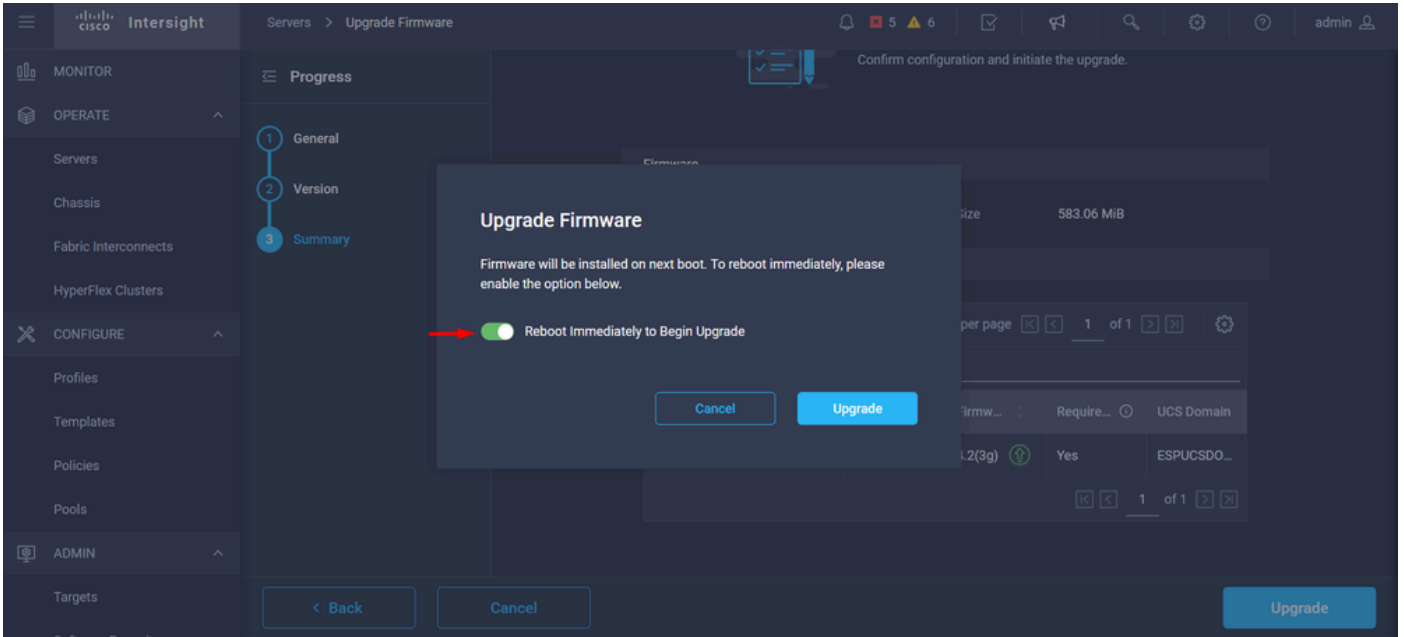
cisco Intersight

Servers > Upgrade Firmware

5 6

admin

MONITOR

OPERATE

Servers

Chassis

Fabric Interconnects

HyperFlex Clusters

CONFIGURE

Profiles

Templates

Policies

Pools

ADMIN

Targets

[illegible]

Progress

1 General

2 Version

3 Summary

Confirm configuration and initiate the upgrade.

Firmware

Size 583.06 MiB

per page 1 of 1

Firmw... Require... UCS Domain

.2(3g) Yes ESPUCSDO...

1 of 1

Upgrade Firmware

Firmware will be installed on next boot. To reboot immediately, please enable the option below.

Reboot Immediately to Begin Upgrade

Cancel

Upgrade

< Back

Cancel

Upgrade